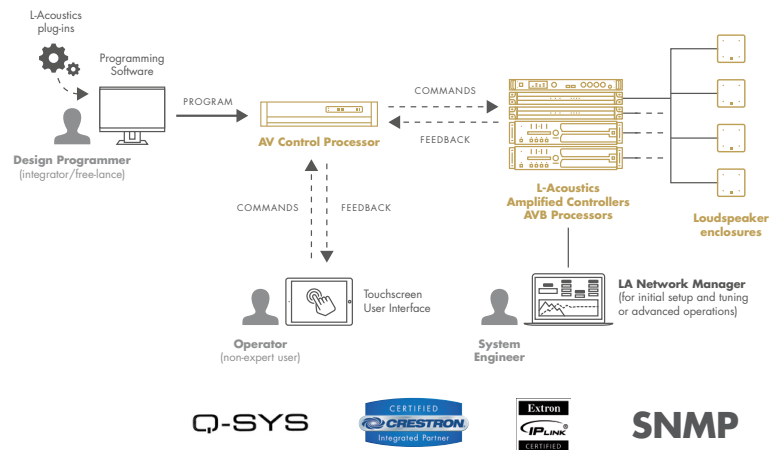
L-Acoustics plug-ins

Programming Software

PROGRAM

Design Programmer
(integrator/free-lance)

AV Control Processor

COMMANDS

FEEDBACK

L-Acoustics
Amplified Controllers
AVB Processors

Loudspeaker enclosures

COMMANDS

FEEDBACK

Touchscreen User Interface

Operator
(non-expert user)

LA Network Manager
(for initial setup and tuning or advanced operations)

System Engineer

Q-SYS

CERTIFIED
CRESTRON
Integrated Partner

Extron
IPLINK
CERTIFIED

SNMP